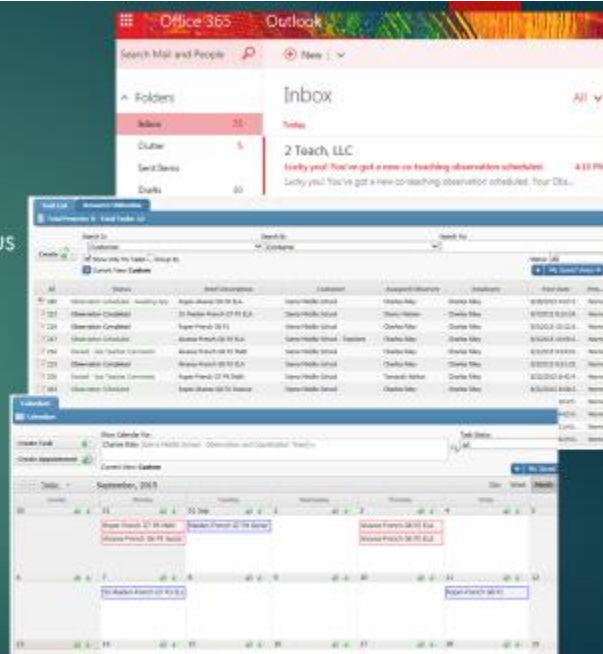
Office 365 Outlook

Search Mail and People

New

Folders

Inbox 25

Clutter 5

Sent Items

Drafts 10

Inbox

All

Today

2 Teach, LLC

Lucky you! You've got a new co-teaching observation scheduled

Lucky you! You've got a new co-teaching observation scheduled. Your Obs...

US

Task List

Create

Current View: Custom

Calendar

Create Task

Create Appointment

Show Calendar For

Task Status

All

Current View: Custom

Today

September, 2015

Day Week Month

Sunday Monday Tuesday Wednesday Thursday Friday

30 31 1 2 3 4 5

6 7 8 9 10 11 12

13 14 15 16 17 18 19

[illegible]